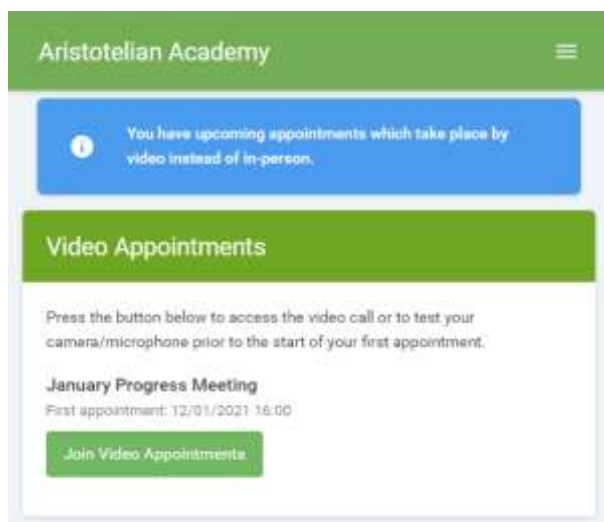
Aristotelian Academy

You have upcoming appointments which take place by video instead of in-person.

Video Appointments

Press the button below to access the video call or to test your camera/microphone prior to the start of your first appointment.

January Progress Meeting

First appointment: 12/01/2021 16:00

Join Video Appointments